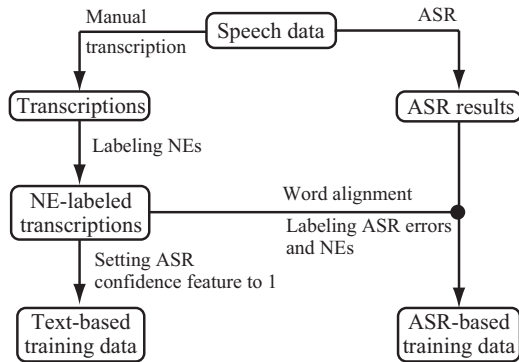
Manual transcription

Speech data

ASR

Transcriptions

ASR results

Labeling NEs

NE-labeled transcriptions

Word alignment

Labeling ASR errors and NEs

Setting ASR confidence feature to 1

Text-based training data

ASR-based training data